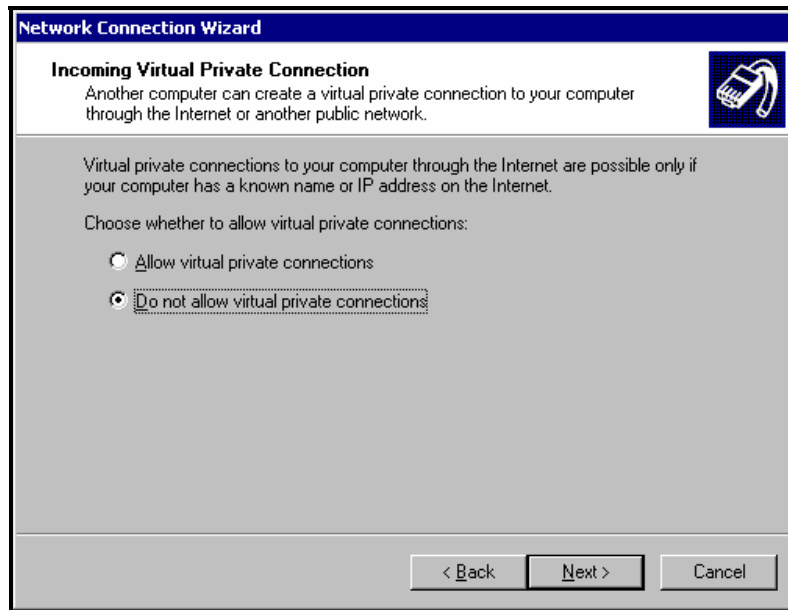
Network Connection Wizard

Incoming Virtual Private Connection
Another computer can create a virtual private connection to your computer through the Internet or another public network.

Virtual private connections to your computer through the Internet are possible only if your computer has a known name or IP address on the Internet.

Choose whether to allow virtual private connections:

Allow virtual private connections

Do not allow virtual private connections

< Back
Next >
Cancel